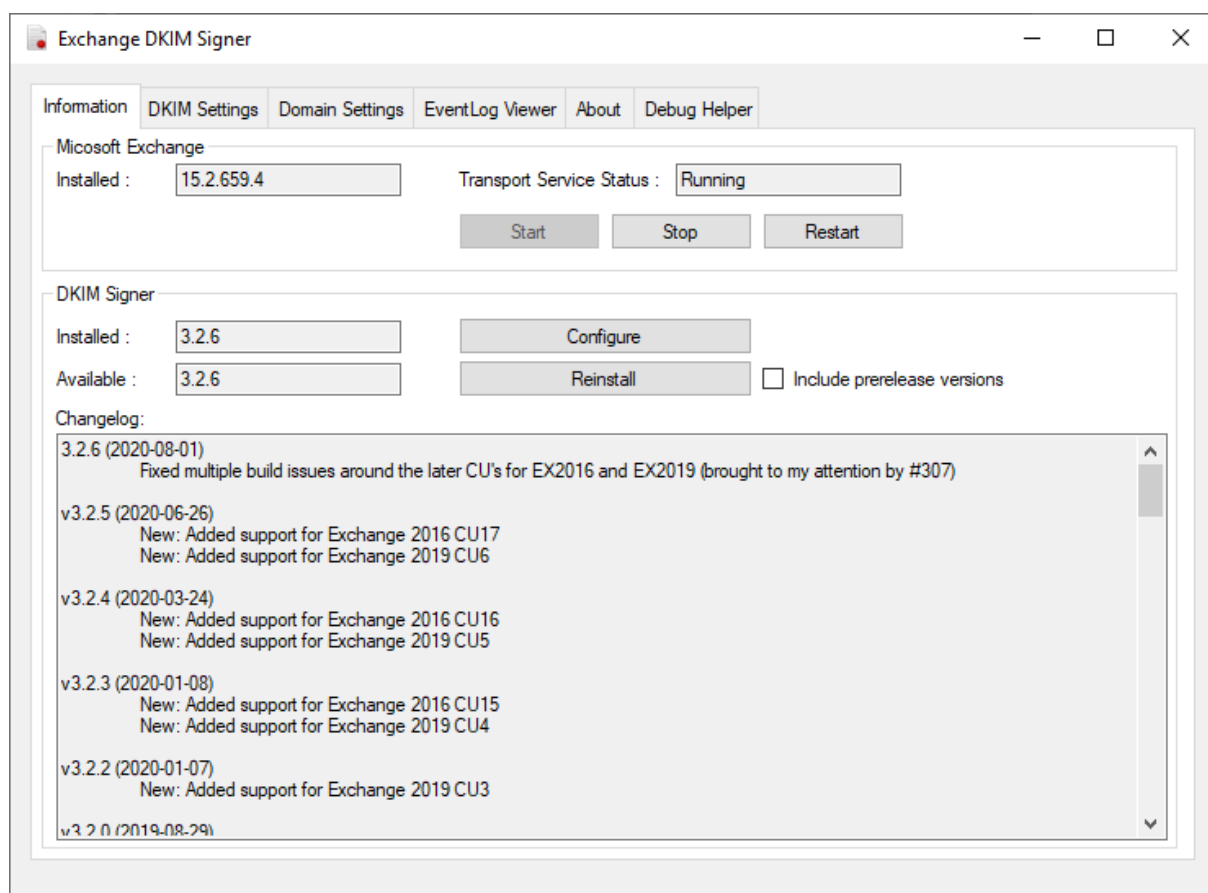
Exchange DKIM Signer

Information | DKIM Settings | Domain Settings | EventLog Viewer | About | Debug Helper

Micosoft Exchange

Installed : 15.2.659.4

Transport Service Status : Running

Start | Stop | Restart

DKIM Signer

Installed : 3.2.6

Configure

Available : 3.2.6

Reinstall

Include prerelease versions

Changelog:

3.2.6 (2020-08-01)
Fixed multiple build issues around the later CU's for EX2016 and EX2019 (brought to my attention by #307)

v3.2.5 (2020-06-26)
New: Added support for Exchange 2016 CU17
New: Added support for Exchange 2019 CU6

v3.2.4 (2020-03-24)
New: Added support for Exchange 2016 CU16
New: Added support for Exchange 2019 CU5

v3.2.3 (2020-01-08)
New: Added support for Exchange 2016 CU15
New: Added support for Exchange 2019 CU4

v3.2.2 (2020-01-07)
New: Added support for Exchange 2019 CU3

v3.2.0 (2019-08-29)